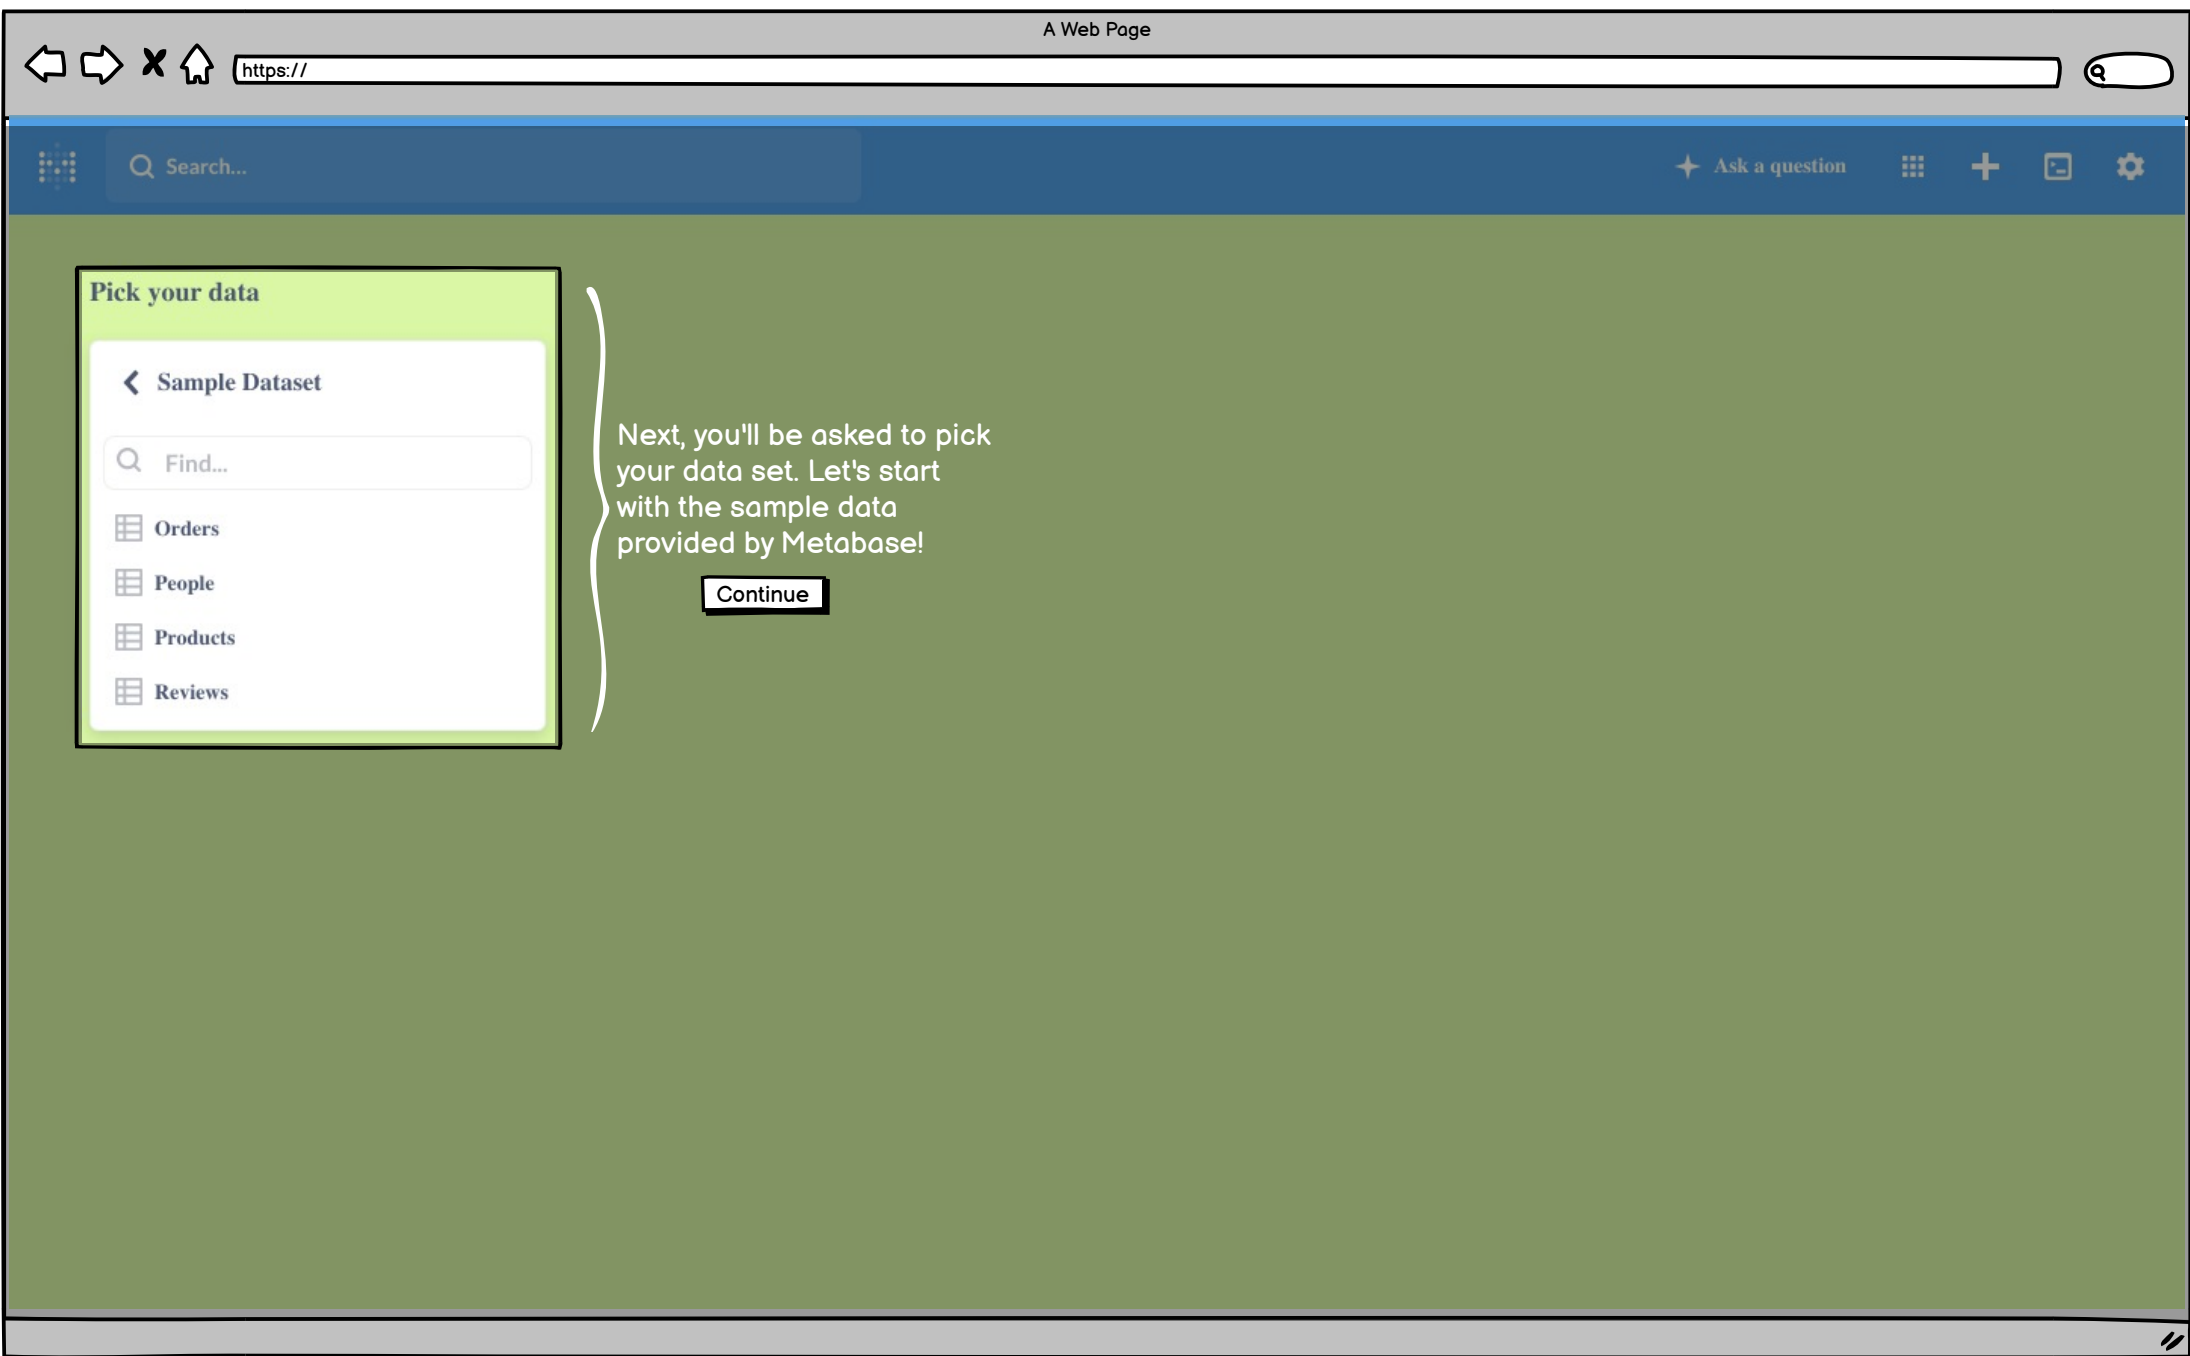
A Web Page

https://

Search...

Ask a question

Pick your data

Sample Dataset

Find...

Orders

People

Products

Reviews

Next, you'll be asked to pick your data set. Let's start with the sample data provided by Metabase!

Continue